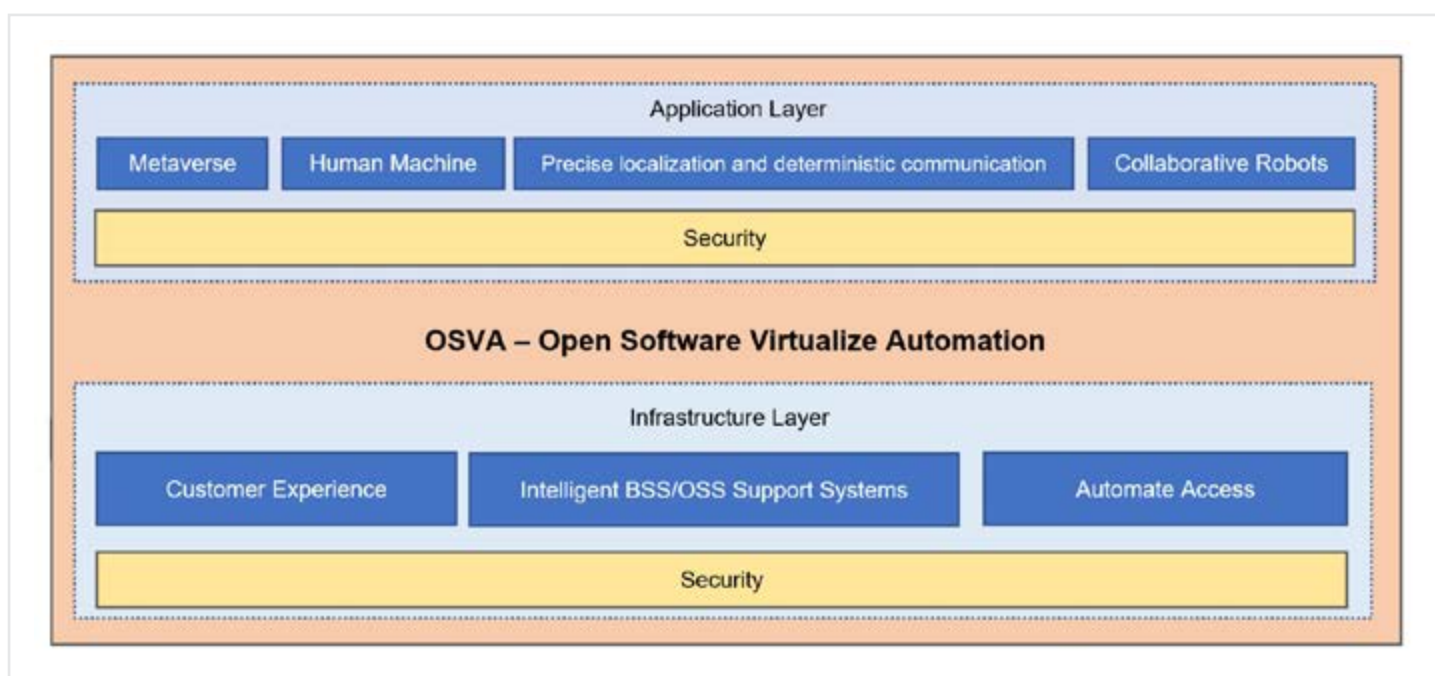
Application Layer

Metaverse

Human Machine

Precise localization and deterministic communication

Collaborative Robots

Security

OSVA – Open Software Virtualize Automation

Infrastructure Layer

Customer Experience

Intelligent BSS/OSS Support Systems

Automate Access

Security